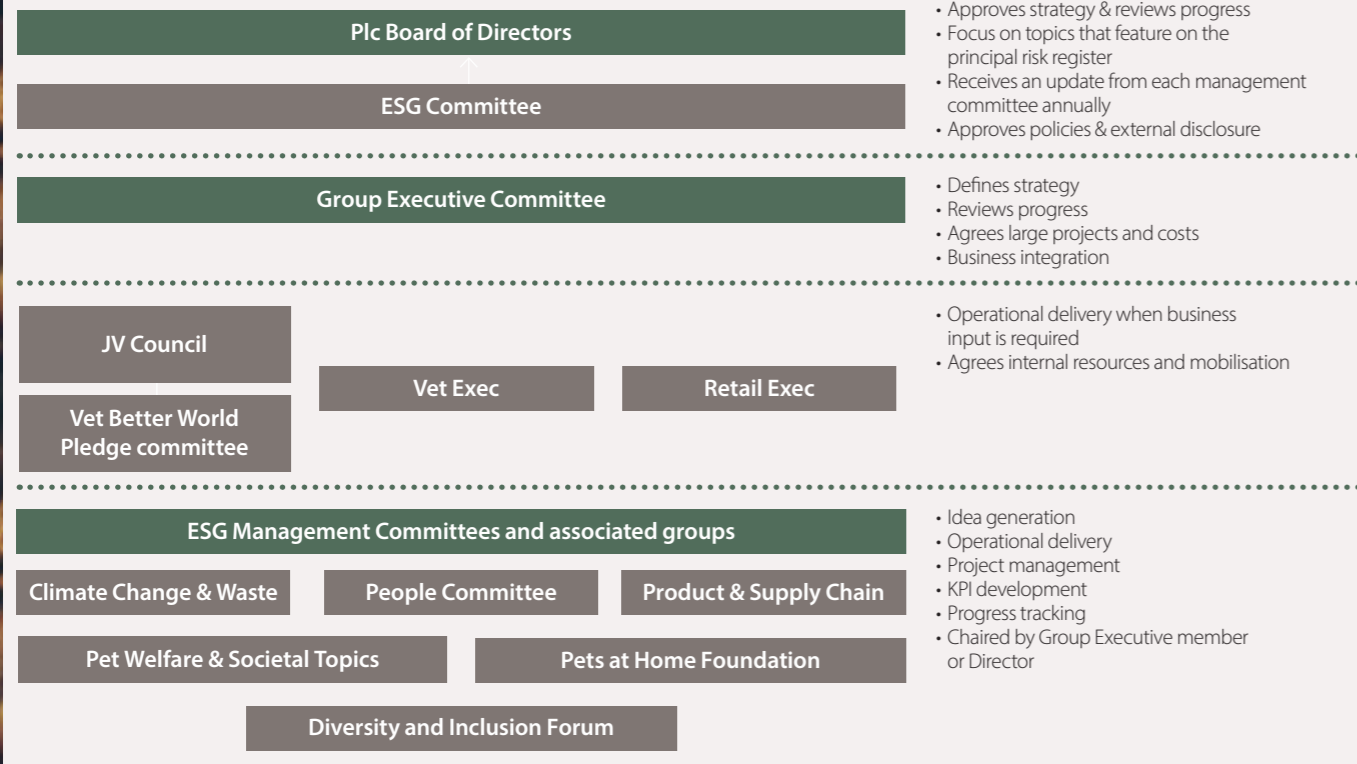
Plc Board of Directors

ESG Committee

• Approves strategy & reviews progress
• Focus on topics that feature on the principal risk register
• Receives an update from each management committee annually
• Approves policies & external disclosure

Group Executive Committee

• Defines strategy
• Reviews progress
• Agrees large projects and costs
• Business integration

JV Council

Vet Better World Pledge committee

Vet Exec

Retail Exec

• Operational delivery when business input is required
• Agrees internal resources and mobilisation

ESG Management Committees and associated groups

Climate Change & Waste

People Committee

Product & Supply Chain

Pet Welfare & Societal Topics

Pets at Home Foundation

Diversity and Inclusion Forum

• Idea generation
• Operational delivery
• Project management
• KPI development
• Progress tracking
• Chaired by Group Executive member or Director